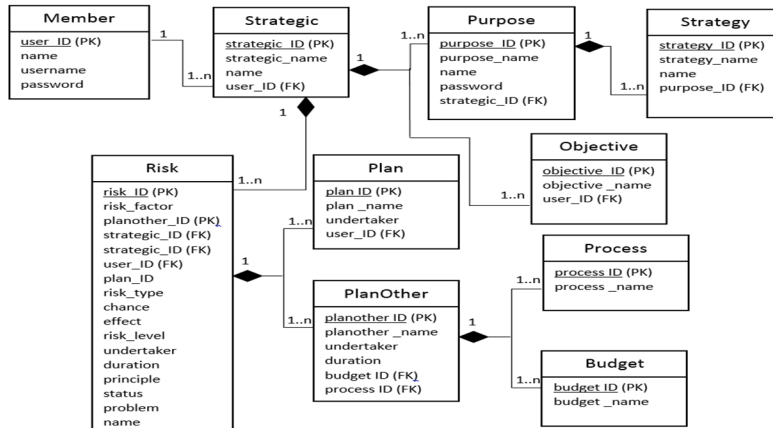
Member
user_ID (PK)
name
username
password

1

1..n

Strategic
strategic_ID (PK)
strategic_name
name
user_ID (FK)

1

1..n

Purpose
purpose_ID (PK)
purpose_name
name
password
strategic_ID (FK)

1..n

Strategy
strategy_ID (PK)
strategy_name
name
purpose_ID (FK)

1

1..n

Objective
objective_ID (PK)
objective _name
user_ID (FK)

1..n

Risk
risk_ID (PK)
risk_factor
planother_ID (PK)
strategic_ID (FK)
strategic_ID (FK)
user_ID (FK)
plan_ID
risk_type
chance
effect
risk_level
undertaker
duration
principle
status
problem
name

1

Plan
plan ID (PK)
plan _name
undertaker
user_ID (FK)

1..n

1..n

PlanOther
planother ID (PK)
planother _name
undertaker
duration
budget ID (FK)
process ID (FK)

1

Process
process ID (PK)
process _name

1..n

Budget
budget ID (PK)
budget _name

1..n